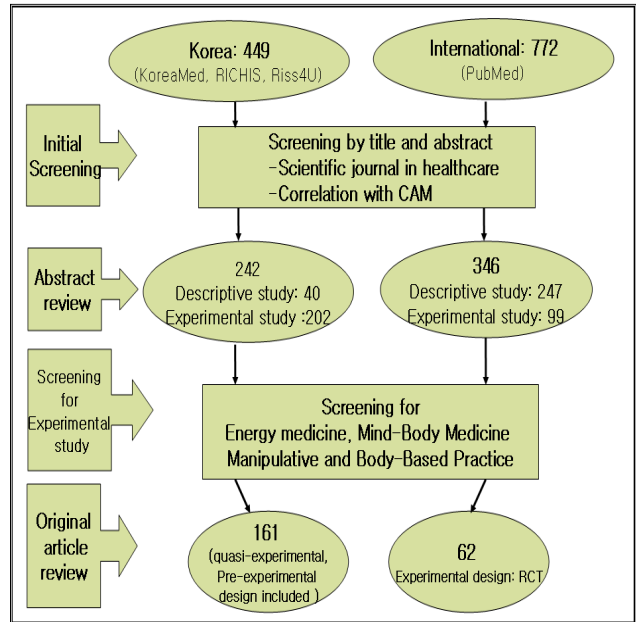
Korea: 449
(KoreaMed, RICHIS, Riss4U)

International: 772
(PubMed)

Initial Screening

Screening by title and abstract
-Scientific journal in healthcare
-Correlation with CAM

Abstract review

242
Descriptive study: 40
Experimental study :202

346
Descriptive study: 247
Experimental study: 99

Screening for Experimental study

Screening for
Energy medicine, Mind-Body Medicine
Manipulative and Body-Based Practice

Original article review

161
(quasi-experimental, Pre-experimental design included )

62
Experimental design: RCT